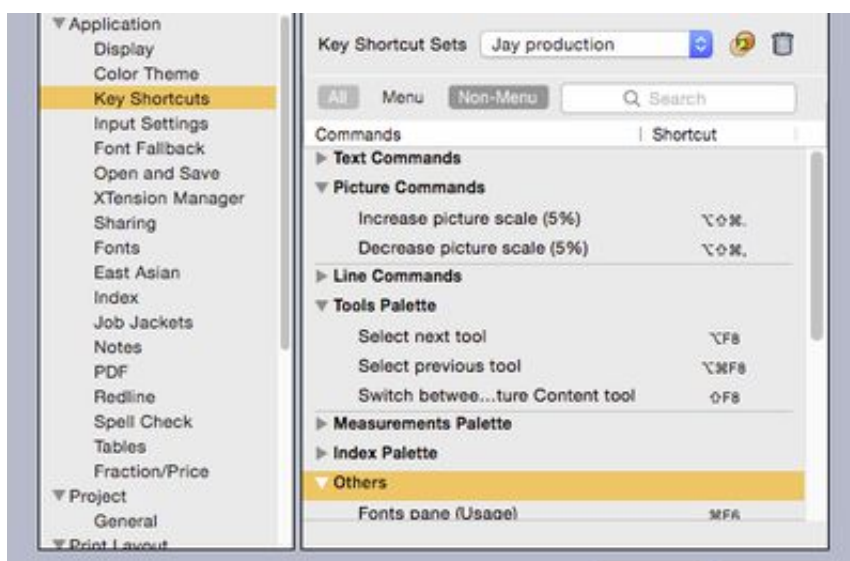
▼Application
Display
Color Theme
Key Shortcuts
Input Settings
Font Fallback
Open and Save
XTension Manager
Sharing
Fonts
East Asian
Index
Job Jackets
Notes
PDF
Redline
Spell Check
Tables
Fraction/Price
▼Project
General
▼Print Layout

Key Shortcut Sets Jay production

All Menu Non-Menu Search

| Commands | Shortcut |
|---|---|
| ▶ Text Commands | |
| ▼ Picture Commands | |
| Increase picture scale (5%) | ⌥⇧⌘. |
| Decrease picture scale (5%) | ⌥⇧⌘, |
| ▶ Line Commands | |
| ▼ Tools Palette | |
| Select next tool | ⌥F8 |
| Select previous tool | ⌥⌘F8 |
| Switch betwee...ture Content tool | ⇧F8 |
| ▶ Measurements Palette | |
| ▶ Index Palette | |
| ▼ Others | |
| Fonts pane (Usage) | ⌘F6 |